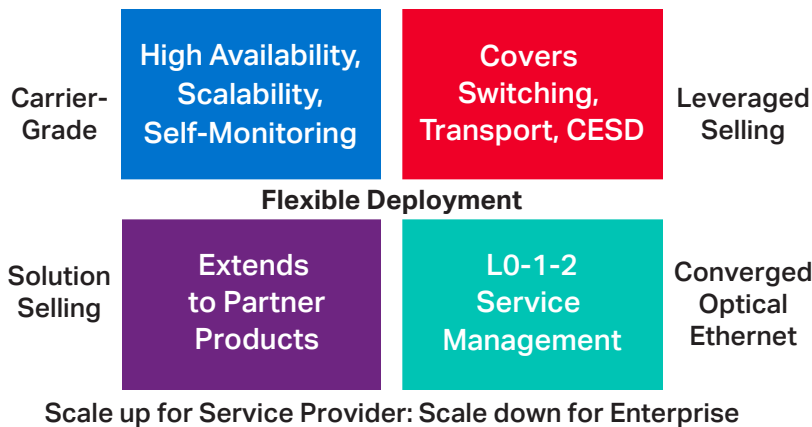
Carrier-Grade

High Availability, Scalability, Self-Monitoring

Covers Switching, Transport, CESD

Leveraged Selling

Flexible Deployment

Solution Selling

Extends to Partner Products

L0-1-2 Service Management

Converged Optical Ethernet

Scale up for Service Provider: Scale down for Enterprise